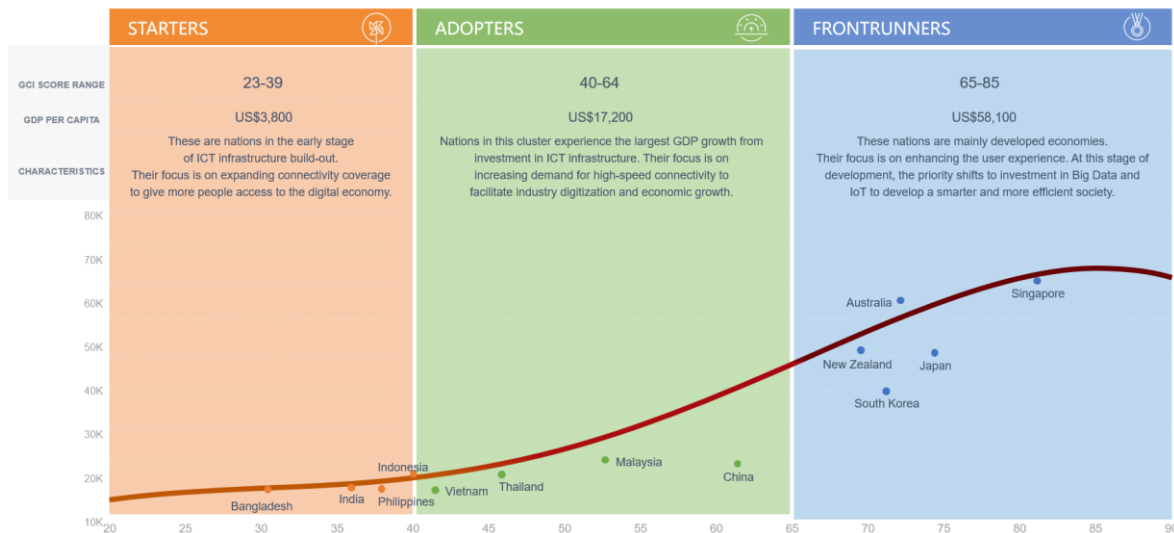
STARTERS

ADOPTERS

FRONTRUNNERS

GCI SCORE RANGE

GDP PER CAPITA

CHARACTERISTICS

23-39

US$3,800

These are nations in the early stage of ICT infrastructure build-out. Their focus is on expanding connectivity coverage to give more people access to the digital economy.

40-64

US$17,200

Nations in this cluster experience the largest GDP growth from investment in ICT infrastructure. Their focus is on increasing demand for high-speed connectivity to facilitate industry digitization and economic growth.

65-85

US$58,100

These nations are mainly developed economies. Their focus is on enhancing the user experience. At this stage of development, the priority shifts to investment in Big Data and IoT to develop a smarter and more efficient society.

80K
70K
60K
50K
40K
30K
20K
10K

Australia
Singapore
New Zealand
Japan
South Korea
Indonesia
Malaysia
China
Thailand
Vietnam
Bangladesh
India
Philippines

20 25 30 35 40 45 50 55 60 65 70 75 80 90